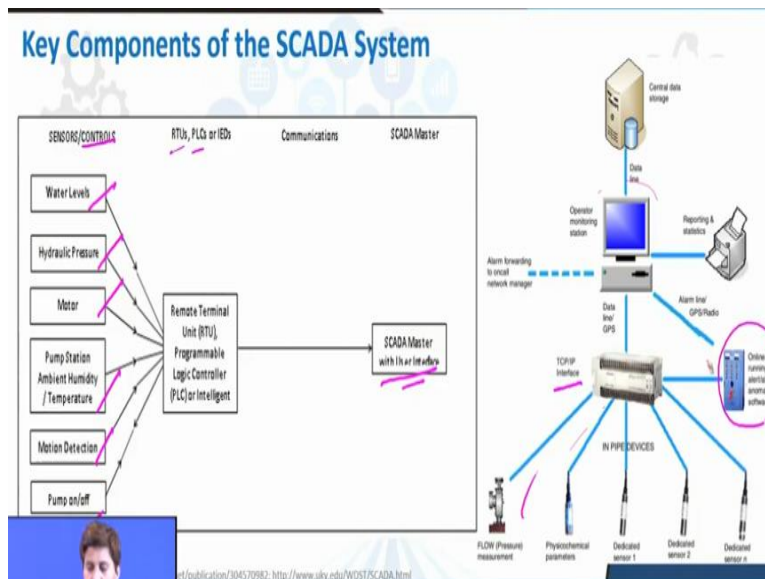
Key Components of the SCADA System

SENSORS/CONTROLS

RTUs, PLCs or IEDs

Communications

SCADA Master

Water Levels

Hydraulic Pressure

Motor

Pump Station Ambient Humidity / Temperature

Motion Detection

Pump on/off

Remote Terminal Unit (RTU), Programmable Logic Controller (PLC) or Intelligent

SCADA Master with User Interface

Central data storage

Data line

Operator monitoring station

Reporting & statistics

Alarm forwarding to oncall network manager

Data line/ GPS

Alarm line/ GPS/Radio

TCP/IP Interface

Online running alerts anoma softwa

IN PIPE DEVICES

FLOW (Pressure) measurement

Physicochemical parameters

Dedicated sensor 1

Dedicated sensor 2

Dedicated sensor n

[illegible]et/publication/304570982; http://www.uky.edu/WDST/SCADA.html